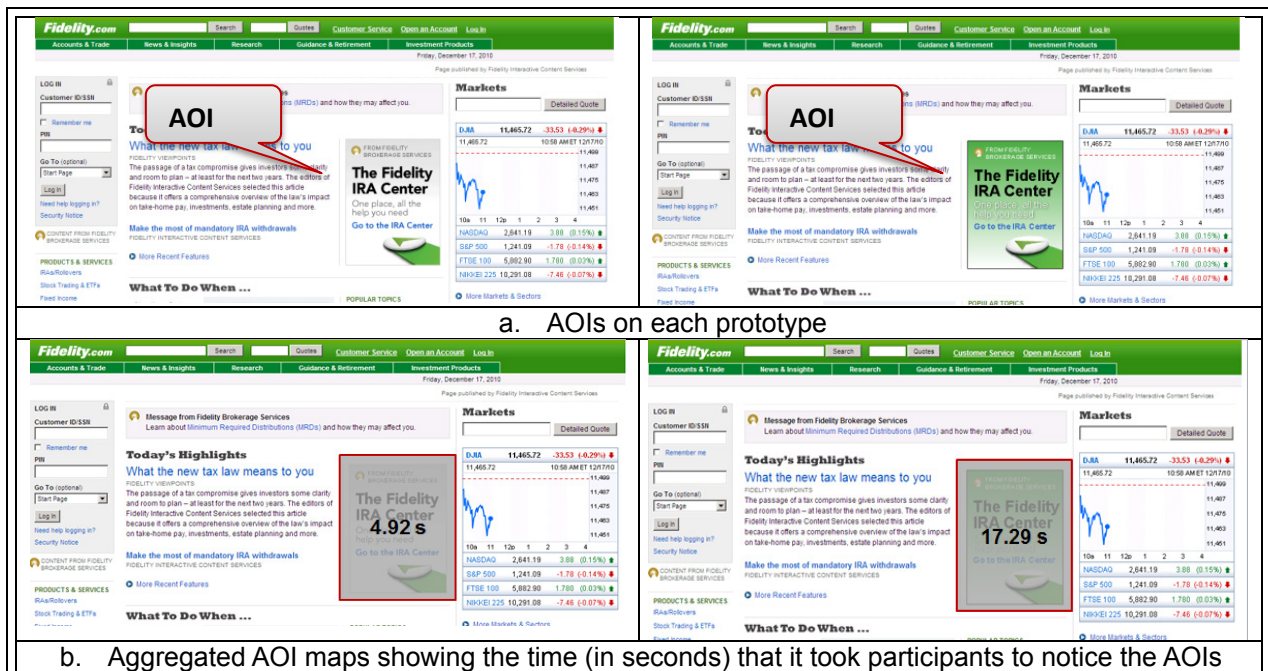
Fidelity.com Search Quotes Customer Service Open an Account Log In
Accounts & Trade | News & Insights | Research | Guidance & Retirement | Investment Products
Friday, December 17, 2010
Page published by Fidelity Interactive Content Services

LOG IN
Customer ID/SSN
Remember me
PIN
Go To (optional)
Start Page
Log In
Need help logging in?
Security Notice
CONTENT FROM FIDELITY BROKERAGE SERVICES
PRODUCTS & SERVICES
IRAs/Rollovers
Stock Trading & ETFs
Fixed Income

AOI

What the new tax law means to you
FIDELITY VIEWPOINTS
The passage of a tax compromise gives investors some clarity and room to plan – at least for the next two years. The editors of Fidelity Interactive Content Services selected this article because it offers a comprehensive overview of the law's impact on take-home pay, investments, estate planning and more.
Make the most of mandatory IRA withdrawals
FIDELITY INTERACTIVE CONTENT SERVICES
More Recent Features
What To Do When ...

FROM FIDELITY BROKERAGE SERVICES
The Fidelity IRA Center
One place, all the help you need
Go to the IRA Center
POPULAR TOPICS

Markets
Detailed Quote
| DJIA | 11,465.72 | -33.53 (-0.29%) |
| NASDAQ | 2,641.19 | 3.88 (0.15%) |
| S&P 500 | 1,241.09 | -1.78 (-0.14%) |
| FTSE 100 | 5,882.90 | 1.780 (0.03%) |
| NIKKEI 225 | 10,291.08 | -7.46 (-0.07%) |
11,465.72 10:58 AM ET 12/17/10
11,499 11,487 11,475 11,463 11,451
10a 11 12p 1 2 3 4
More Markets & Sectors

a. AOIs on each prototype

Message from Fidelity Brokerage Services
Learn about Minimum Required Distributions (MRDs) and how they may affect you.
Today's Highlights
What the new tax law means to you

4.92 s

17.29 s

b. Aggregated AOI maps showing the time (in seconds) that it took participants to notice the AOIs